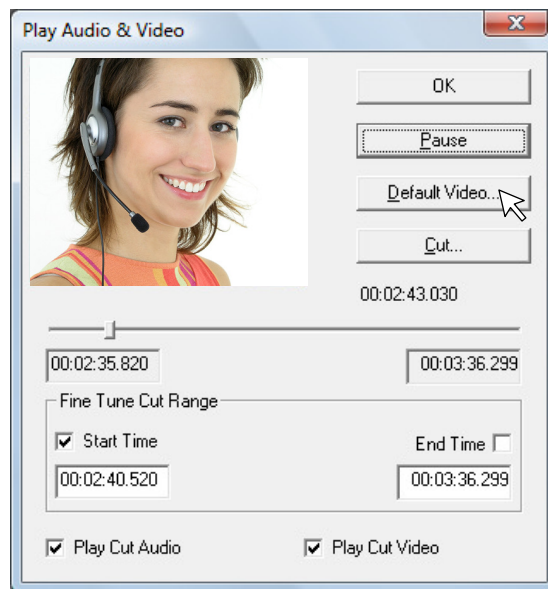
Play Audio & Video

OK

Pause

Default Video...

Cut...

00:02:43.030

00:02:35.820

00:03:36.299

Fine Tune Cut Range

Start Time

End Time

00:02:40.520

00:03:36.299

Play Cut Audio

Play Cut Video